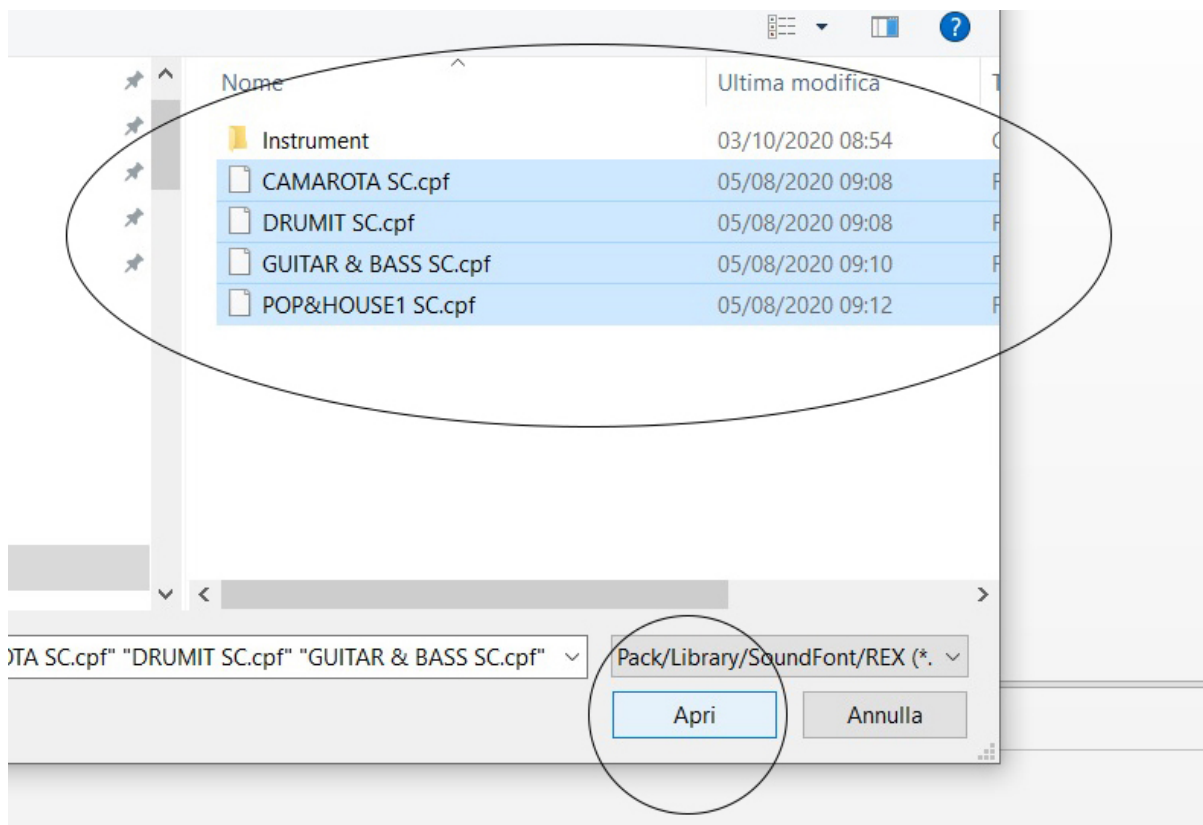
Nome | Ultima modifica | T

| Nome | Ultima modifica |
|---|---|
| Instrument | 03/10/2020 08:54 |
| CAMAROTA SC.cpf | 05/08/2020 09:08 |
| DRUMIT SC.cpf | 05/08/2020 09:08 |
| GUITAR & BASS SC.cpf | 05/08/2020 09:10 |
| POP&HOUSE1 SC.cpf | 05/08/2020 09:12 |

TA SC.cpf" "DRUMIT SC.cpf" "GUITAR & BASS SC.cpf"

Pack/Library/SoundFont/REX (*.

Apri

Annulla